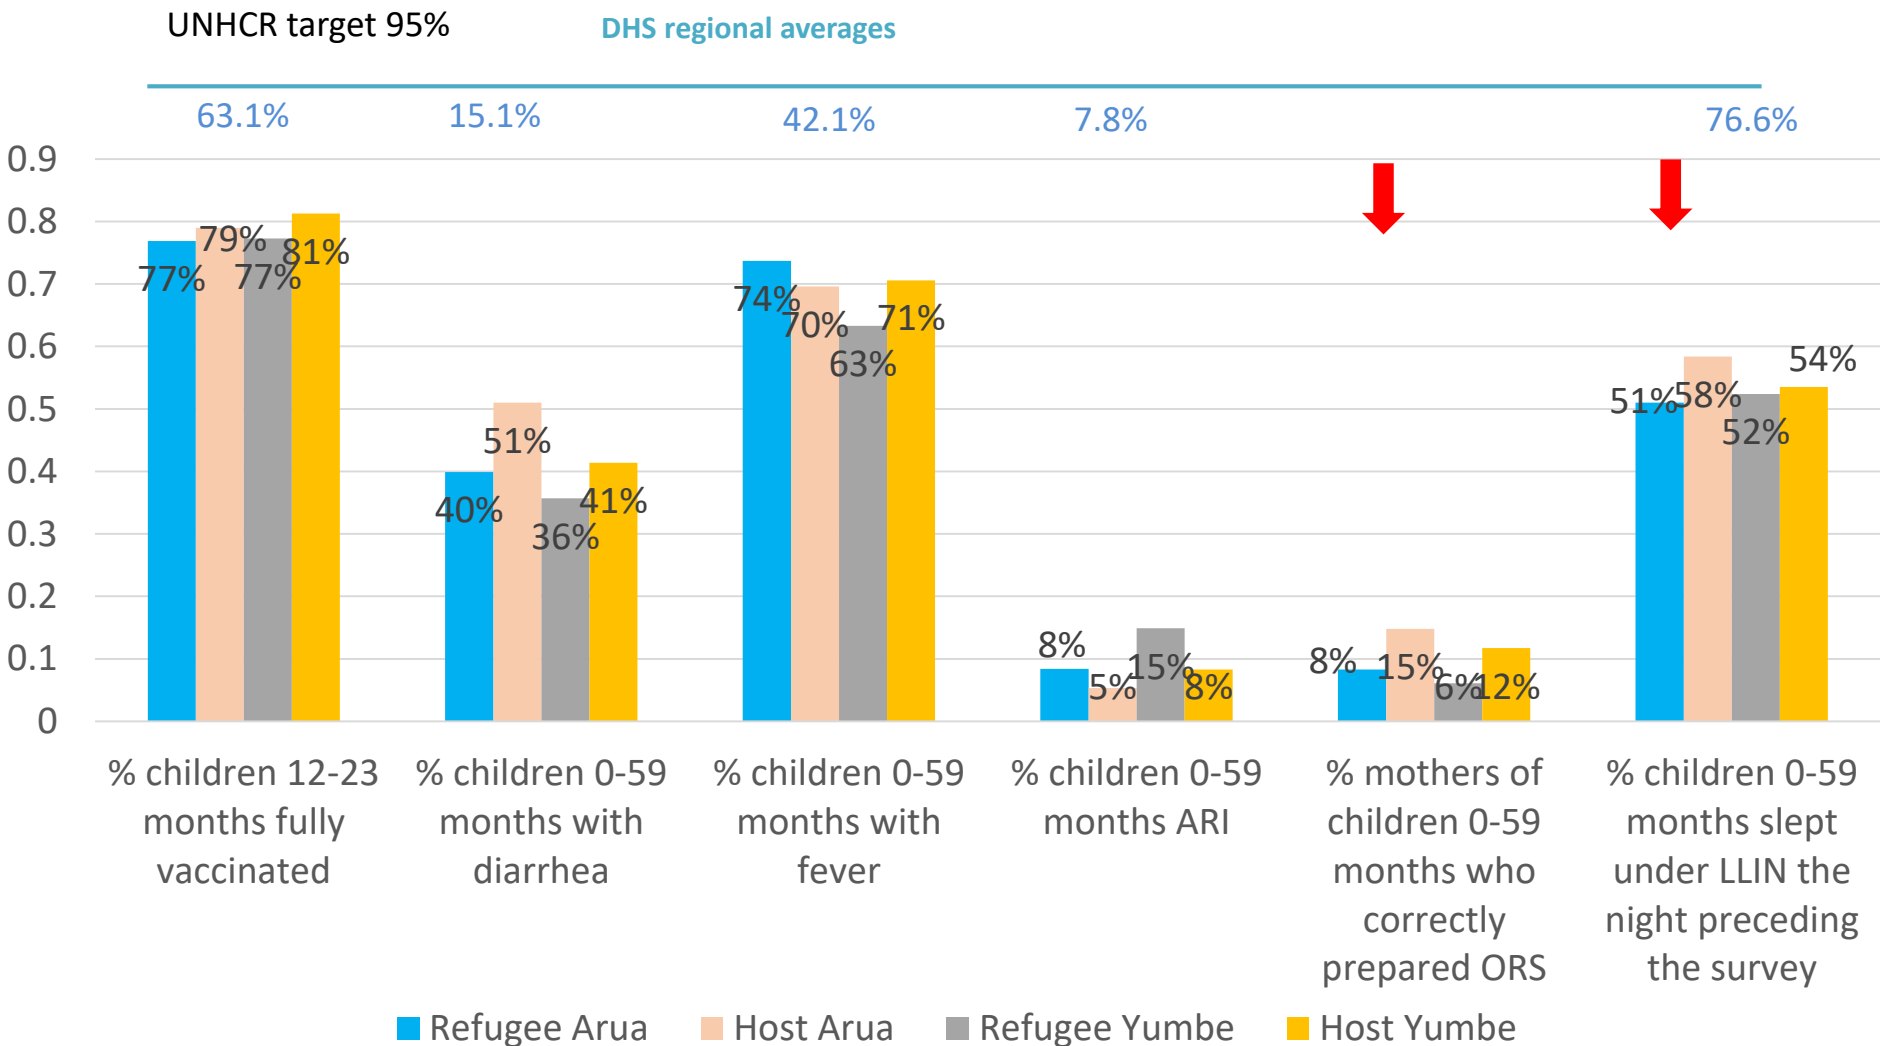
UNHCR target 95%

DHS regional averages

63.1%
15.1%
42.1%
7.8%
76.6%

0.9
0.8
0.7
0.6
0.5
0.4
0.3
0.2
0.1
0

77%
79%
77%
81%

40%
51%
36%
41%

74%
70%
63%
71%

8%
5%
15%
8%

8%
15%
6%
12%

51%
58%
52%
54%

% children 12-23 months fully vaccinated

% children 0-59 months with diarrhea

% children 0-59 months with fever

% children 0-59 months ARI

% mothers of children 0-59 months who correctly prepared ORS

% children 0-59 months slept under LLIN the night preceding the survey

Refugee Arua
Host Arua
Refugee Yumbe
Host Yumbe